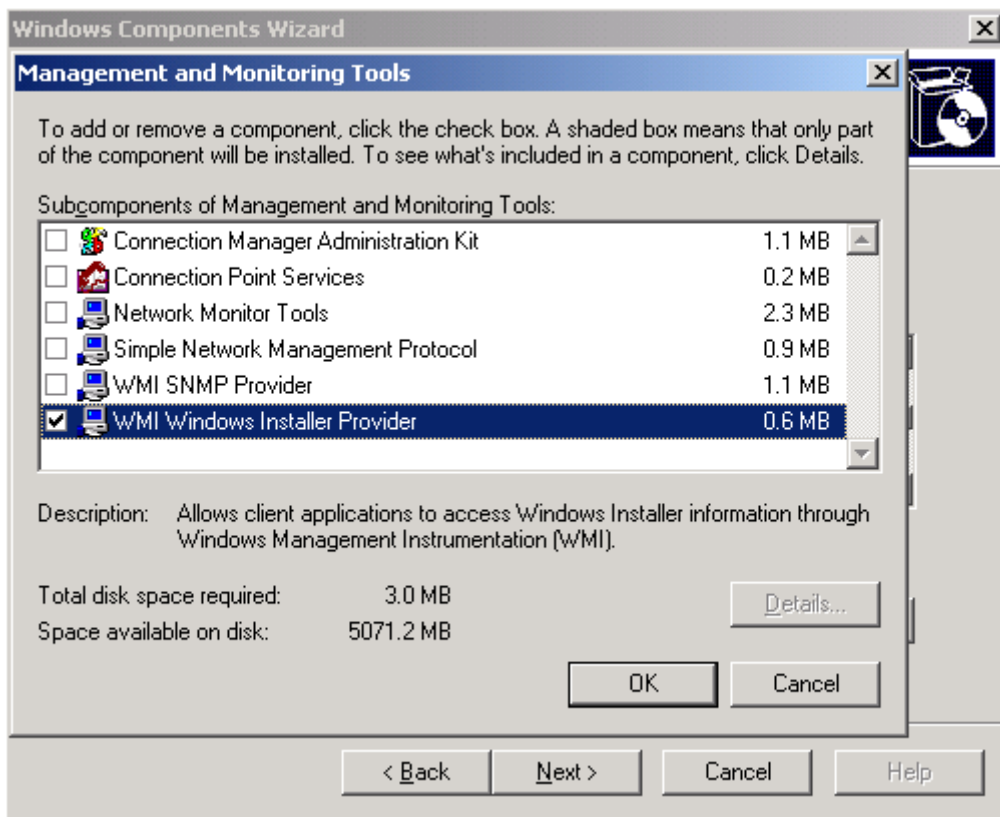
Windows Components Wizard

Management and Monitoring Tools

To add or remove a component, click the check box. A shaded box means that only part of the component will be installed. To see what's included in a component, click Details.

Subcomponents of Management and Monitoring Tools:

| | | |
|---|---|---|
| ☐ | Connection Manager Administration Kit | 1.1 MB |
| ☐ | Connection Point Services | 0.2 MB |
| ☐ | Network Monitor Tools | 2.3 MB |
| ☐ | Simple Network Management Protocol | 0.9 MB |
| ☐ | WMI SNMP Provider | 1.1 MB |
| ☑ | WMI Windows Installer Provider | 0.6 MB |

Description: Allows client applications to access Windows Installer information through Windows Management Instrumentation (WMI).

Total disk space required: 3.0 MB

Space available on disk: 5071.2 MB

Details...

OK

Cancel

< Back

Next >

Cancel

Help